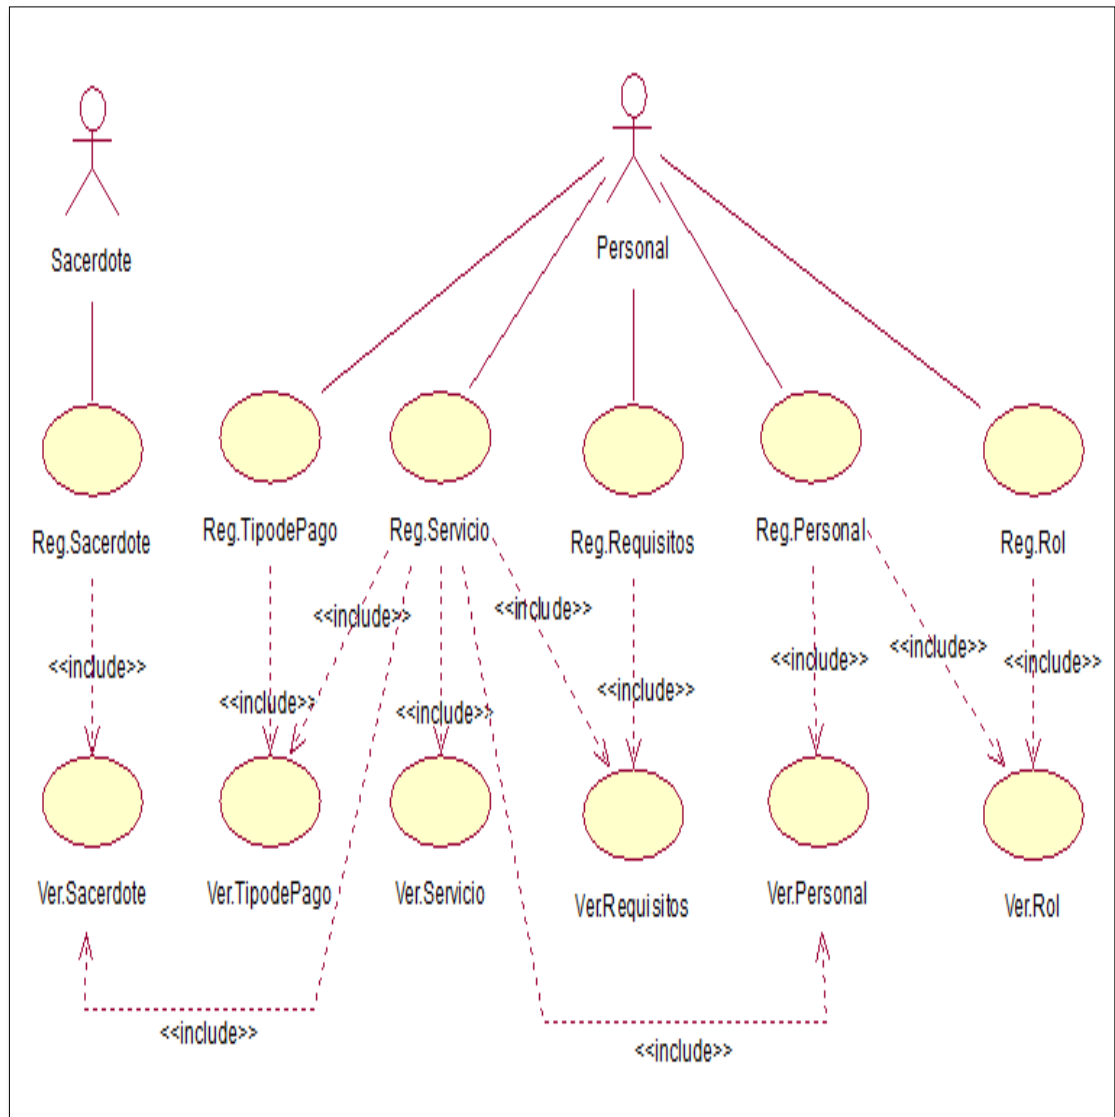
Sacerdote

Personal

Reg.Sacerdote

Reg.TipodePago

Reg.Servicio

Reg.Requisitos

Reg.Personal

Reg.Rol

<<include>>

<<include>>

<<include>>

<<include>>

<<include>>

<<include>>

<<include>>

<<include>>

<<include>>

Ver.Sacerdote

Ver.TipodePago

Ver.Servicio

Ver.Requisitos

Ver.Personal

Ver.Rol

<<include>>

<<include>>